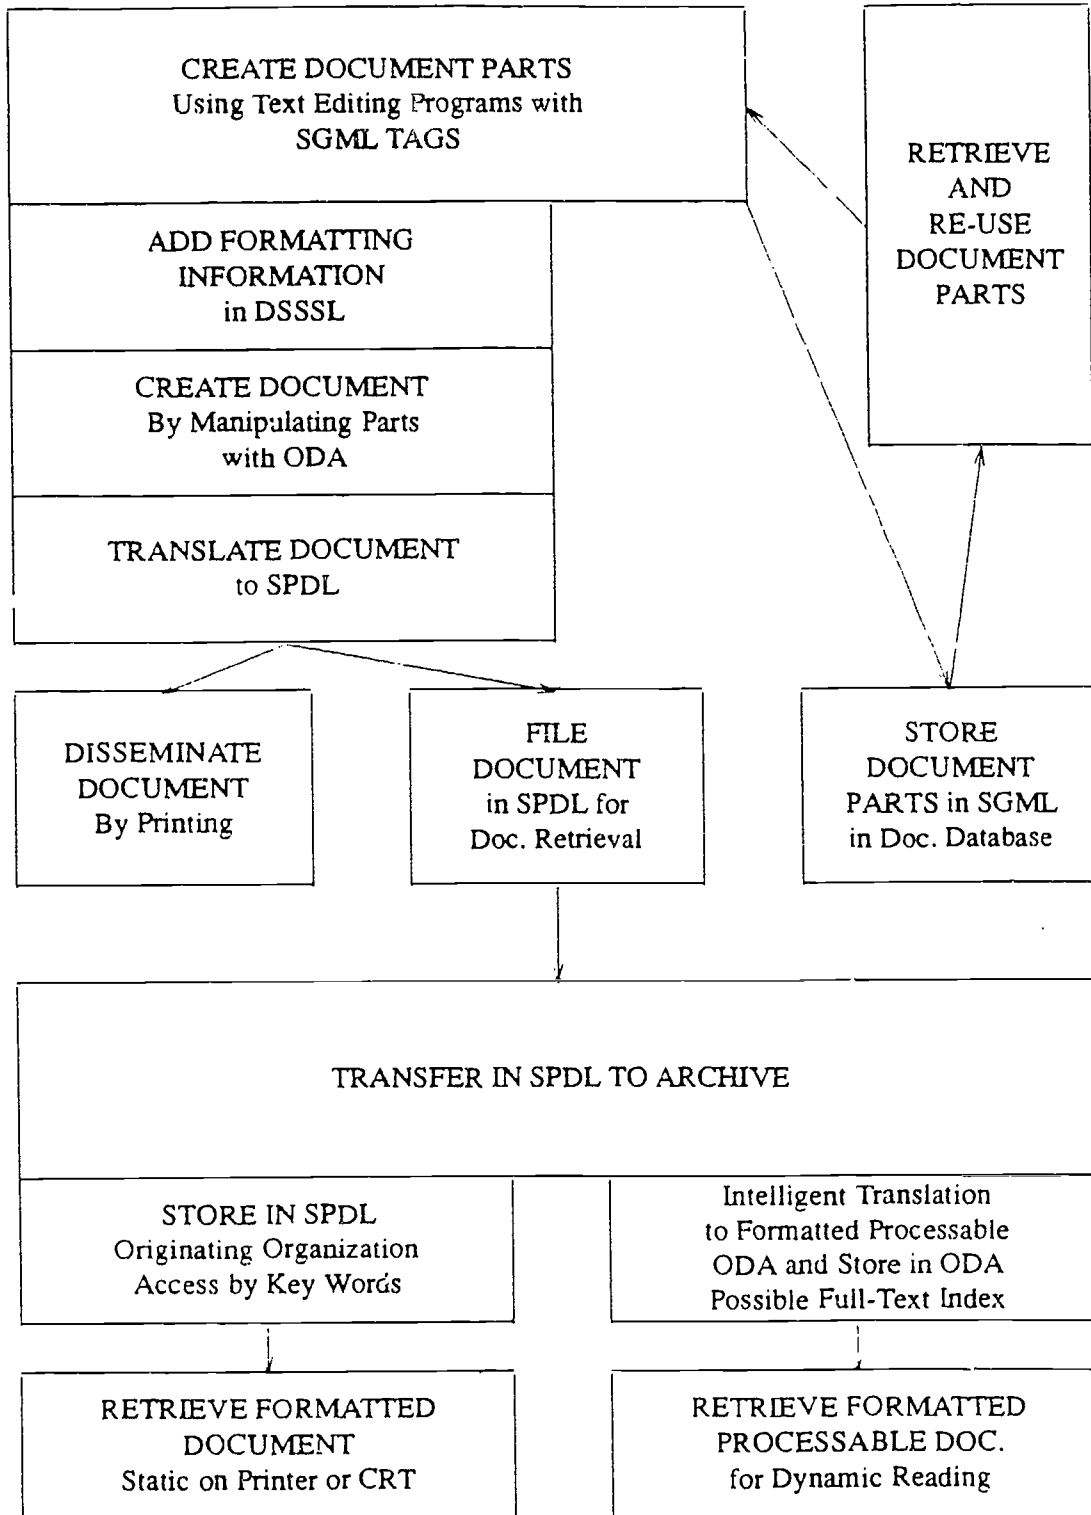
CREATE DOCUMENT PARTS
Using Text Editing Programs with
SGML TAGS

RETRIEVE
AND
RE-USE
DOCUMENT
PARTS

ADD FORMATTING
INFORMATION
in DSSSL

CREATE DOCUMENT
By Manipulating Parts
with ODA

TRANSLATE DOCUMENT
to SPDL

DISSEMINATE
DOCUMENT
By Printing

FILE
DOCUMENT
in SPDL for
Doc. Retrieval

STORE
DOCUMENT
PARTS in SGML
in Doc. Database

TRANSFER IN SPDL TO ARCHIVE

STORE IN SPDL
Originating Organization
Access by Key Words

Intelligent Translation
to Formatted Processable
ODA and Store in ODA
Possible Full-Text Index

RETRIEVE FORMATTED
DOCUMENT
Static on Printer or CRT

RETRIEVE FORMATTED
PROCESSABLE DOC.
for Dynamic Reading